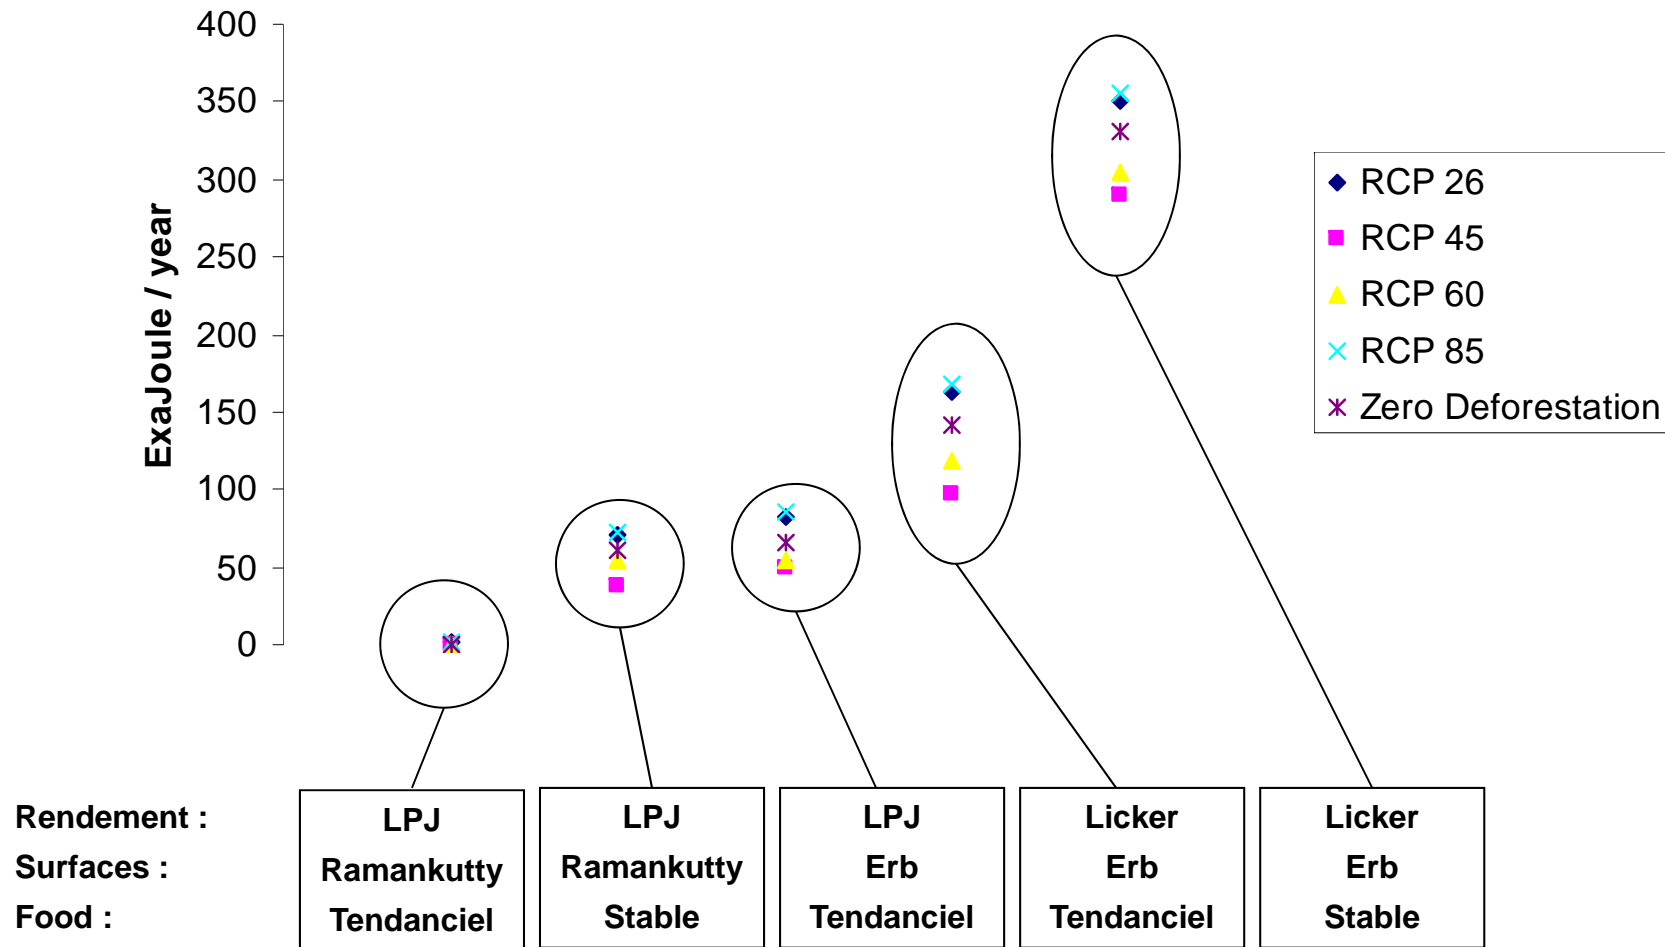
400
350
300
250
200
150
100
50
0

ExaJoule / year

RCP 26
RCP 45
RCP 60
RCP 85
Zero Deforestation

Rendement :
Surfaces :
Food :

| LPJ | LPJ | LPJ | Licker | Licker |
|---|---|---|---|---|
| Ramankutty | Ramankutty | Erb | Erb | Erb |
| Tendanciel | Stable | Tendanciel | Tendanciel | Stable |